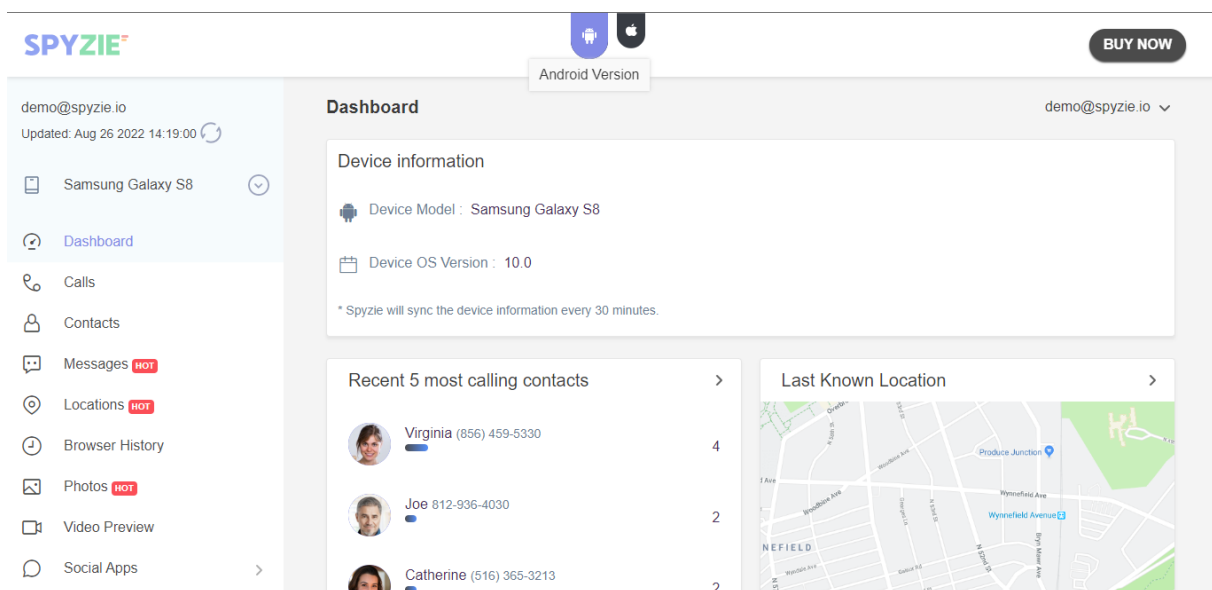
SPYZIE

Android Version

BUY NOW

demo@spyzie.io
Updated: Aug 26 2022 14:19:00

Samsung Galaxy S8

Dashboard
Calls
Contacts
Messages HOT
Locations HOT
Browser History
Photos HOT
Video Preview
Social Apps

Dashboard

demo@spyzie.io

Device information

Device Model : Samsung Galaxy S8

Device OS Version : 10.0

* Spyzie will sync the device information every 30 minutes.

Recent 5 most calling contacts

Virginia (856) 459-5330 4

Joe 812-936-4030 2

Catherine (516) 365-3213 2

Last Known Location

Produce Junction
Wynnefield Ave
Wynnefield Avenue
Woodbine Ave
NEFIELD
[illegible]